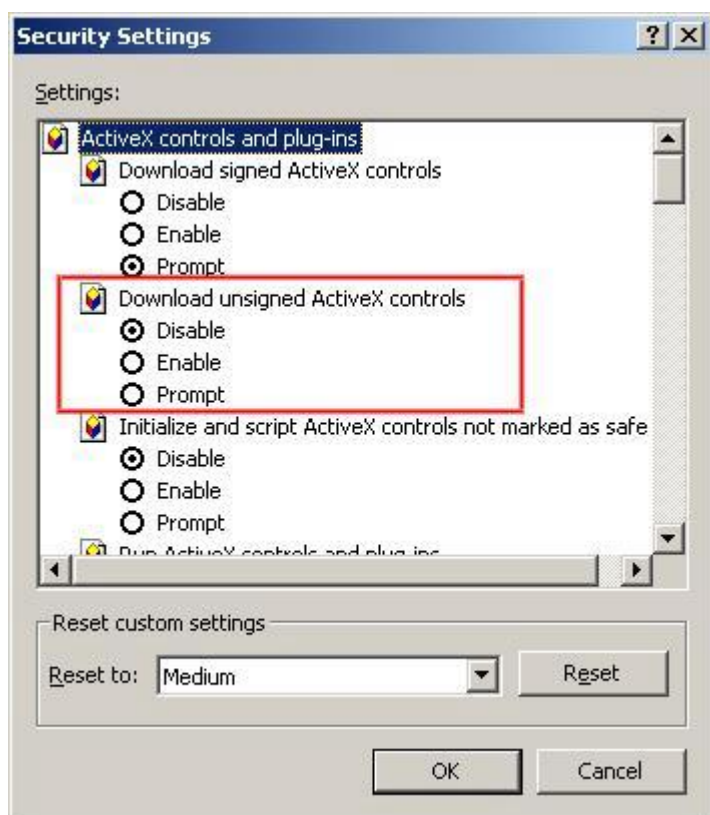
Security Settings ? X

Settings:

ActiveX controls and plug-ins
Download signed ActiveX controls
Disable
Enable
Prompt
Download unsigned ActiveX controls
Disable
Enable
Prompt
Initialize and script ActiveX controls not marked as safe
Disable
Enable
Prompt
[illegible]

Reset custom settings
Reset to: Medium
Reset

OK
Cancel